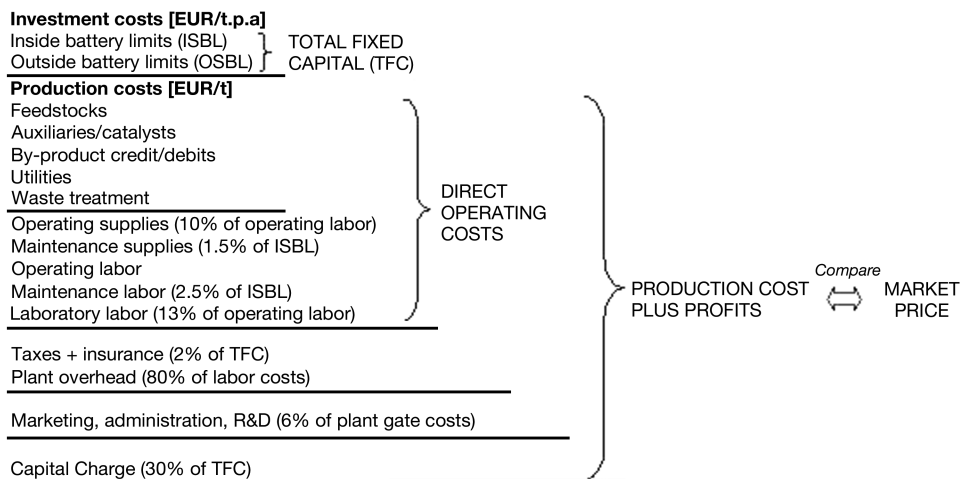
**Investment costs [EUR/t.p.a]**
Inside battery limits (ISBL)
Outside battery limits (OSBL)

TOTAL FIXED CAPITAL (TFC)

**Production costs [EUR/t]**
Feedstocks
Auxiliaries/catalysts
By-product credit/debits
Utilities
Waste treatment

Operating supplies (10% of operating labor)
Maintenance supplies (1.5% of ISBL)
Operating labor
Maintenance labor (2.5% of ISBL)
Laboratory labor (13% of operating labor)

DIRECT OPERATING COSTS

Taxes + insurance (2% of TFC)
Plant overhead (80% of labor costs)

Marketing, administration, R&D (6% of plant gate costs)

Capital Charge (30% of TFC)

PRODUCTION COST PLUS PROFITS

Compare

MARKET PRICE